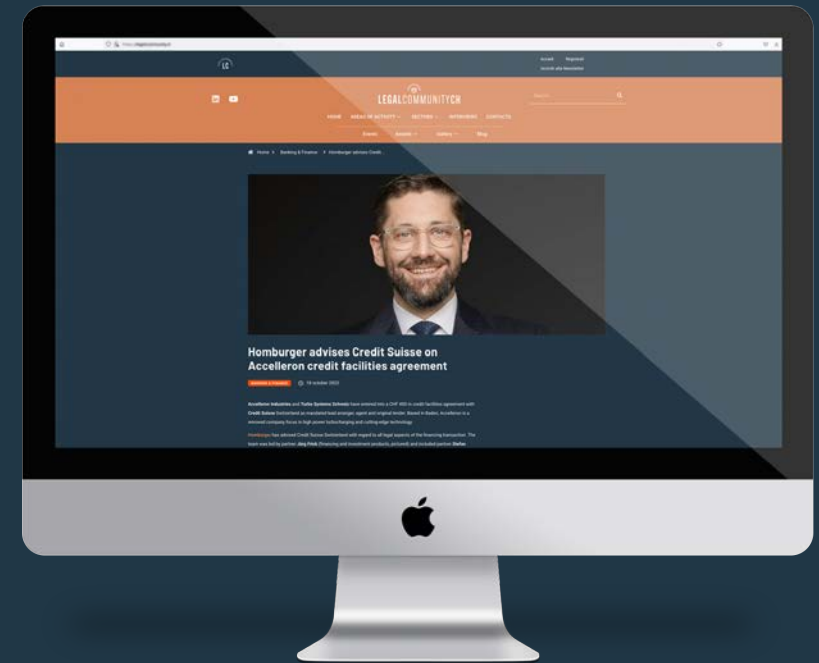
LC

Accedi Registrati
Iscriviti alla Newsletter

LEGALCOMMUNITYCH

Search

HOME AREAS OF ACTIVITY SECTORS INTERVIEWS CONTACTS
Events Awards Gallery Blog

Home > Banking & Finance > Homburger advises Credit...

Homburger advises Credit Suisse on Accelleron credit facilities agreement

BANKING & FINANCE 19 october 2022

Accelleron Industries and Turbo Systems Schweiz have entered into a CHF 400 m credit facilities agreement with Credit Suisse Switzerland as mandated lead arranger, agent and original lender. Based in Baden, Accelleron is a renowned company focus in high-power turbocharging and cutting-edge technology.

Homburger has advised Credit Suisse Switzerland with regard to all legal aspects of the financing transaction. The team was led by partner Jürg Frick (financing and investment products, pictured) and included partner Stefan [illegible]